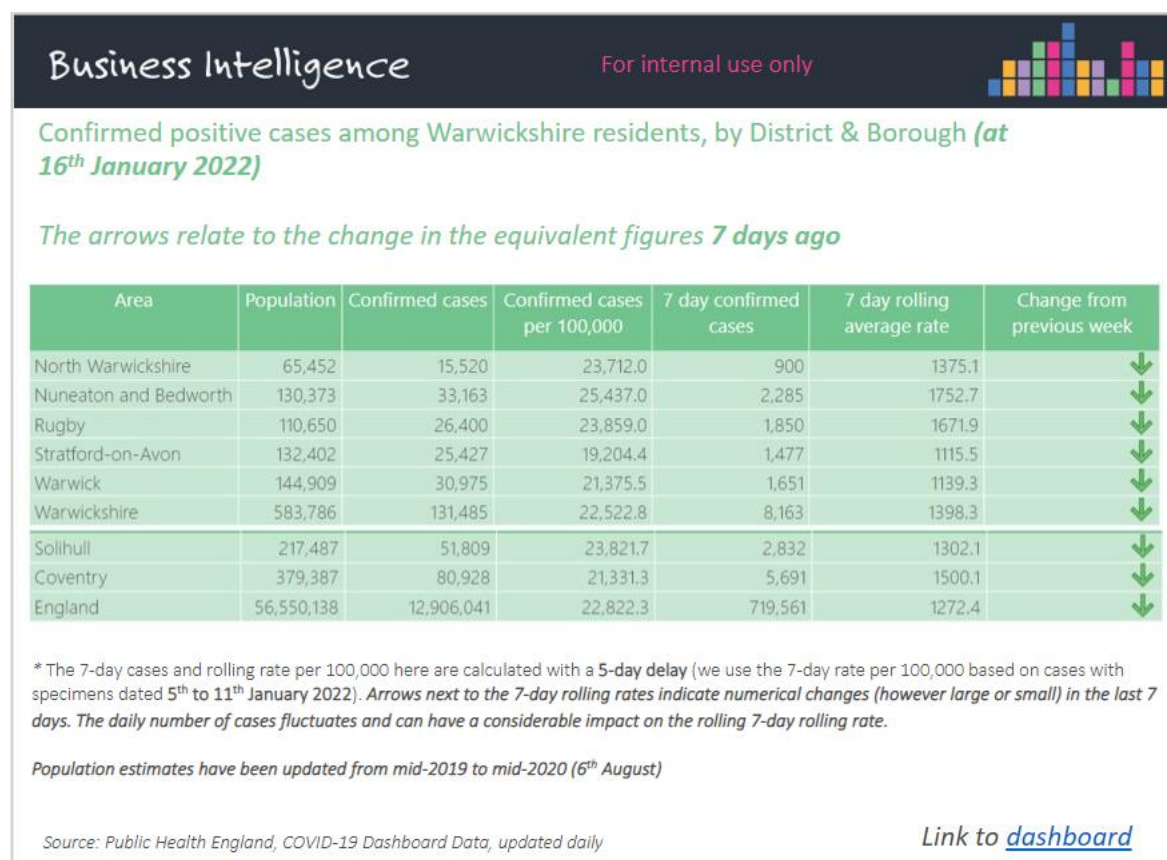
Business Intelligence

For internal use only

Confirmed positive cases among Warwickshire residents, by District & Borough (at 16$^{th}$ January 2022)

The arrows relate to the change in the equivalent figures 7 days ago

| Area | Population | Confirmed cases | Confirmed cases per 100,000 | 7 day confirmed cases | 7 day rolling average rate | Change from previous week |
|---|---|---|---|---|---|---|
| North Warwickshire | 65,452 | 15,520 | 23,712.0 | 900 | 1375.1 | |
| Nuneaton and Bedworth | 130,373 | 33,163 | 25,437.0 | 2,285 | 1752.7 | |
| Rugby | 110,650 | 26,400 | 23,859.0 | 1,850 | 1671.9 | |
| Stratford-on-Avon | 132,402 | 25,427 | 19,204.4 | 1,477 | 1115.5 | |
| Warwick | 144,909 | 30,975 | 21,375.5 | 1,651 | 1139.3 | |
| Warwickshire | 583,786 | 131,485 | 22,522.8 | 8,163 | 1398.3 | |
| Solihull | 217,487 | 51,809 | 23,821.7 | 2,832 | 1302.1 | |
| Coventry | 379,387 | 80,928 | 21,331.3 | 5,691 | 1500.1 | |
| England | 56,550,138 | 12,906,041 | 22,822.3 | 719,561 | 1272.4 | |

* The 7-day cases and rolling rate per 100,000 here are calculated with a 5-day delay (we use the 7-day rate per 100,000 based on cases with specimens dated 5$^{th}$ to 11$^{th}$ January 2022). Arrows next to the 7-day rolling rates indicate numerical changes (however large or small) in the last 7 days. The daily number of cases fluctuates and can have a considerable impact on the rolling 7-day rolling rate.

Population estimates have been updated from mid-2019 to mid-2020 (6$^{th}$ August)

Source: Public Health England, COVID-19 Dashboard Data, updated daily

Link to dashboard